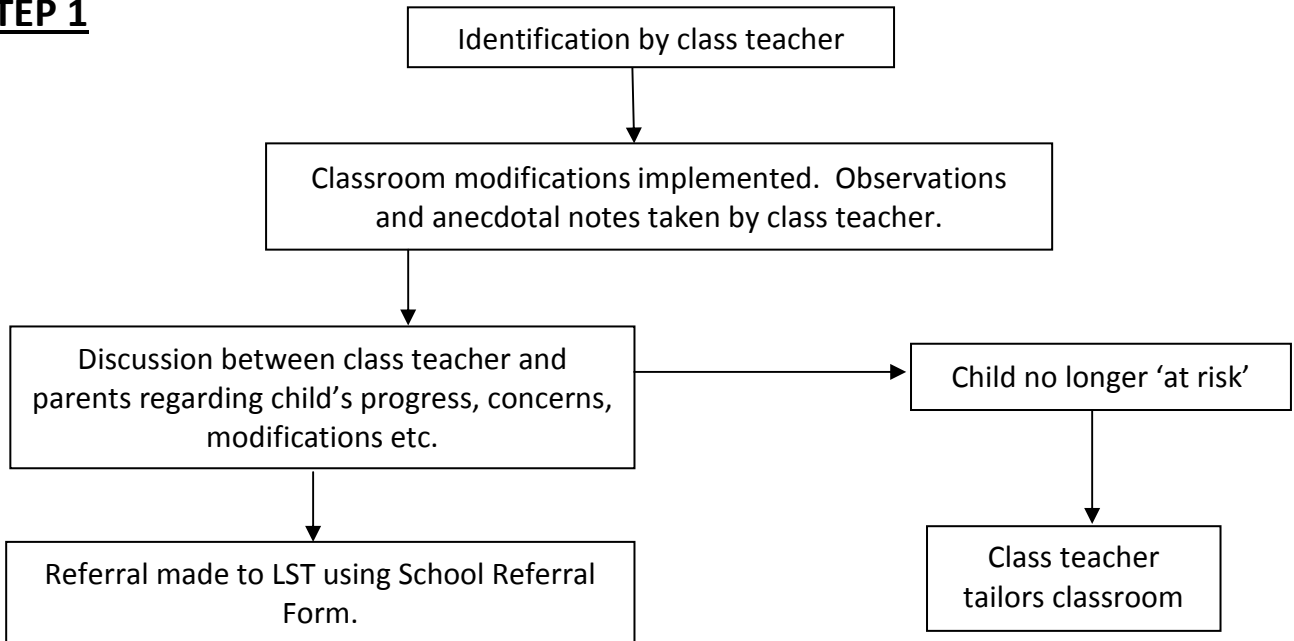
TEP 1

Identification by class teacher

Classroom modifications implemented. Observations and anecdotal notes taken by class teacher.

Discussion between class teacher and parents regarding child's progress, concerns, modifications etc.

Child no longer 'at risk'

Referral made to LST using School Referral Form.

Class teacher tailors classroom